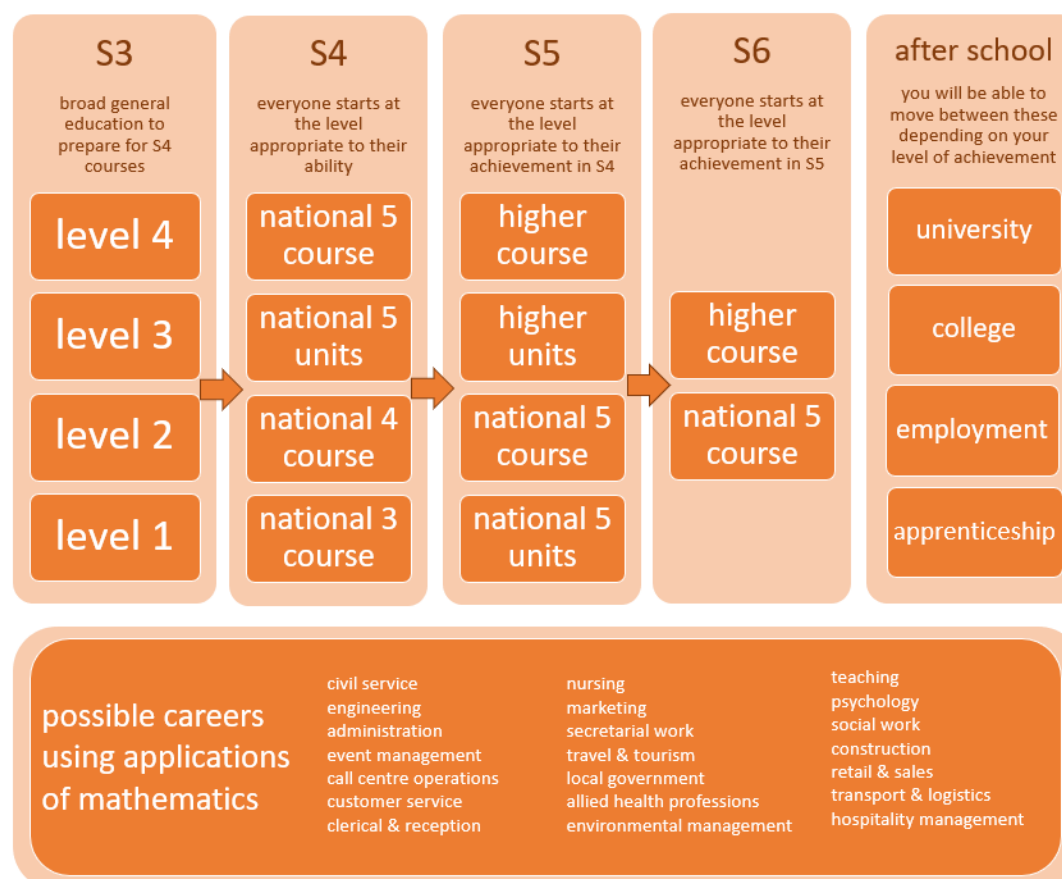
S3

broad general education to prepare for S4 courses

level 4

level 3

level 2

level 1

S4

everyone starts at the level appropriate to their ability

national 5 course

national 5 units

national 4 course

national 3 course

S5

everyone starts at the level appropriate to their achievement in S4

higher course

higher units

national 5 course

national 5 units

S6

everyone starts at the level appropriate to their achievement in S5

higher course

national 5 course

after school

you will be able to move between these depending on your level of achievement

university

college

employment

apprenticeship

possible careers using applications of mathematics

civil service
engineering
administration
event management
call centre operations
customer service
clerical & reception

nursing
marketing
secretarial work
travel & tourism
local government
allied health professions
environmental management

teaching
psychology
social work
construction
retail & sales
transport & logistics
hospitality management